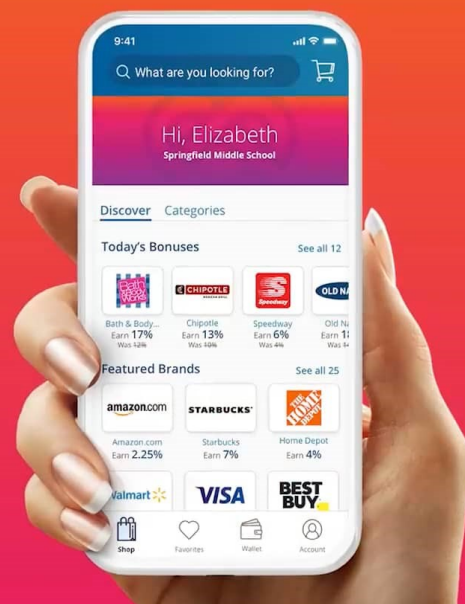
9:41

What are you looking for?

Hi, Elizabeth
Springfield Middle School

Discover Categories

Today's Bonuses See all 12

Bath & Body Works
Bath & Body...
Earn 17%
Was 12%

CHIPOTLE MEXICAN GRILL
Chipotle
Earn 13%
Was 10%

Speedway
Speedway
Earn 6%
Was 4%

OLD NA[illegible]
Old Na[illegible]
Earn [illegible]
Was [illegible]

Featured Brands See all 25

amazon.com
Amazon.com
Earn 2.25%

STARBUCKS
Starbucks
Earn 7%

THE HOME DEPOT
Home Depot
Earn 4%

Walmart

VISA

BEST BUY

Shop Favorites Wallet Account